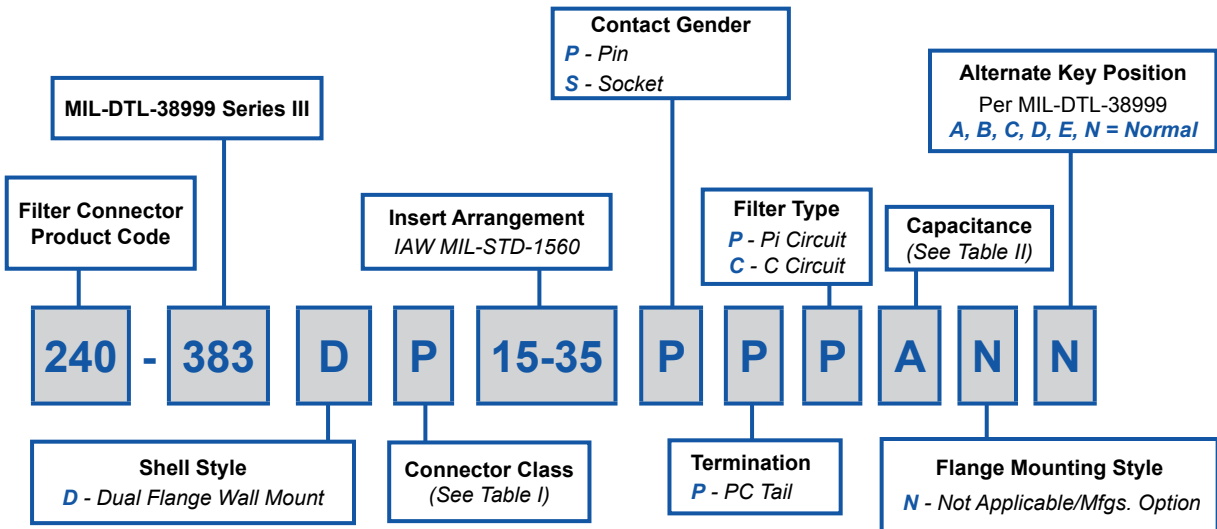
Contact Gender
P - Pin
S - Socket

MIL-DTL-38999 Series III

Alternate Key Position
Per MIL-DTL-38999
A, B, C, D, E, N = Normal

Filter Connector Product Code

Insert Arrangement
IAW MIL-STD-1560

Filter Type
P - Pi Circuit
C - C Circuit

Capacitance
(See Table II)

240 - 383 D P 15-35 P P P A N N

Shell Style
D - Dual Flange Wall Mount

Connector Class
(See Table I)

Termination
P - PC Tail

Flange Mounting Style
N - Not Applicable/Mfgs. Option